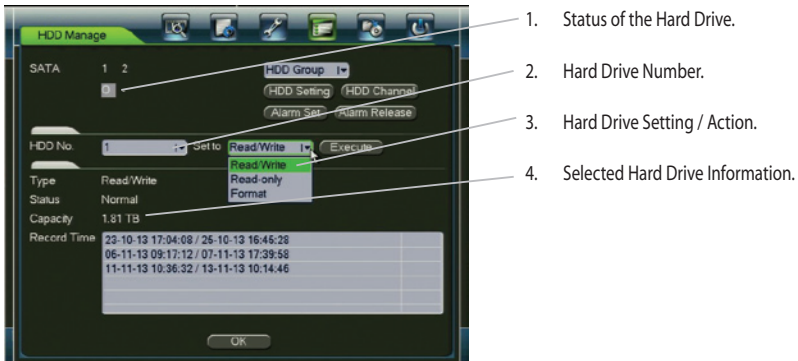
HDD Manage

SATA 1 2
O

HDD Group
HDD Setting HDD Channel
Alarm Set Alarm Release

HDD No. 1 Set to Read/Write Execute
Read/Write
Read-only
Format

Type Read/Write
Status Normal
Capacity 1.81 TB
Record Time 23-10-13 17:04:08 / 25-10-13 16:45:28
06-11-13 09:17:12 / 07-11-13 17:39:58
11-11-13 10:36:32 / 13-11-13 10:14:46

OK

1. Status of the Hard Drive.

2. Hard Drive Number.

3. Hard Drive Setting / Action.

4. Selected Hard Drive Information.